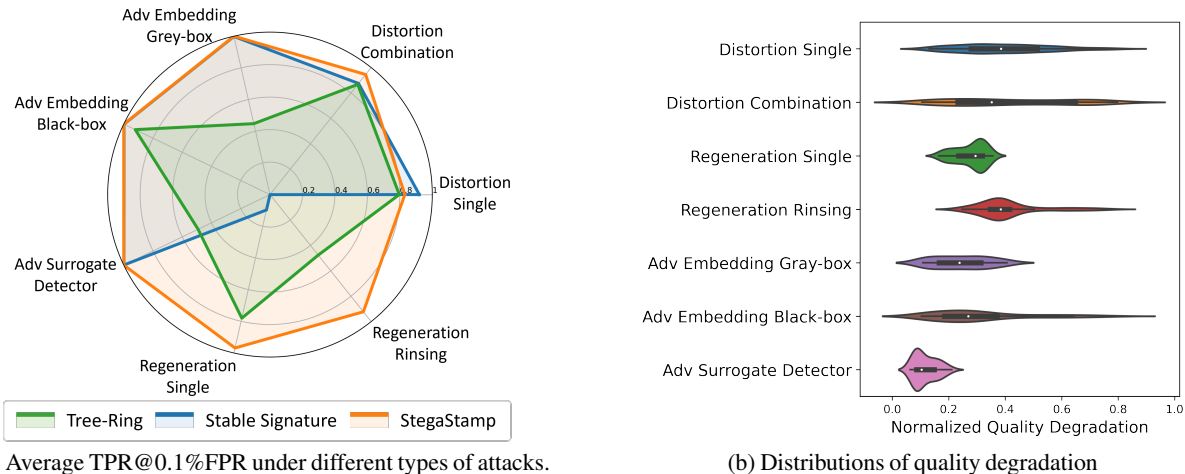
Adv Embedding Grey-box

Distortion Combination

Adv Embedding Black-box

Distortion Single

0.2
0.4
0.6
0.8
1

Adv Surrogate Detector

Regeneration Rinsing

Regeneration Single

Tree-Ring
Stable Signature
StegaStamp

Average TPR@0.1%FPR under different types of attacks.

Distortion Single
Distortion Combination
Regeneration Single
Regeneration Rinsing
Adv Embedding Gray-box
Adv Embedding Black-box
Adv Surrogate Detector

0.0
0.2
0.4
0.6
0.8
1.0

Normalized Quality Degradation

(b) Distributions of quality degradation